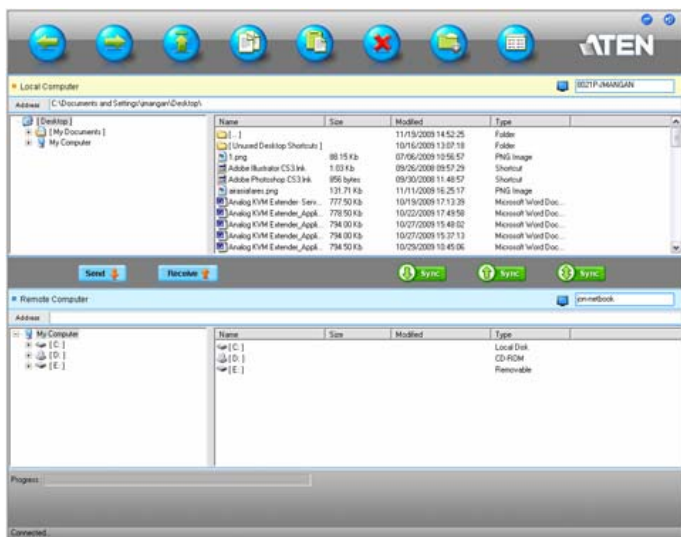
ATEN

Local Computer

8021P-JMANGAN

Address C:\Documents and Settings\jmangan\Desktop\

[Desktop]
[My Documents]
My Computer

| Name | Size | Modified | Type |
|---|---|---|---|
| [..] | | 11/19/2009 14:52:25 | Folder |
| [Unused Desktop Shortcuts] | | 10/16/2009 13:07:18 | Folder |
| 1.png | 88.15 Kb | 07/06/2009 10:56:57 | PNG Image |
| Adobe Illustrator CS3.lnk | 1.03 Kb | 09/26/2008 09:57:29 | Shortcut |
| Adobe Photoshop CS3.lnk | 856 bytes | 09/30/2008 11:48:57 | Shortcut |
| airasiafares.png | 131.71 Kb | 11/11/2009 16:25:17 | PNG Image |
| Analog KVM Extender- Serv... | 777.50 Kb | 10/19/2009 17:13:39 | Microsoft Word Doc... |
| Analog KVM Extender_Appl... | 778.50 Kb | 10/22/2009 17:49:58 | Microsoft Word Doc... |
| Analog KVM Extender_Appl... | 794.00 Kb | 10/27/2009 15:48:02 | Microsoft Word Doc... |
| Analog KVM Extender_Appl... | 794.00 Kb | 10/27/2009 15:37:13 | Microsoft Word Doc... |
| Analog KVM Extender_Appl... | 794.50 Kb | 10/29/2009 10:45:06 | Microsoft Word Doc... |

Send Receive Sync Sync Sync

Remote Computer

jon-netbook

Address

My Computer
[C:]
[D:]
[E:]

| Name | Size | Modified | Type |
|---|---|---|---|
| [C:] | | | Local Disk |
| [D:] | | | CD-ROM |
| [E:] | | | Removable |

Progress

Connected.